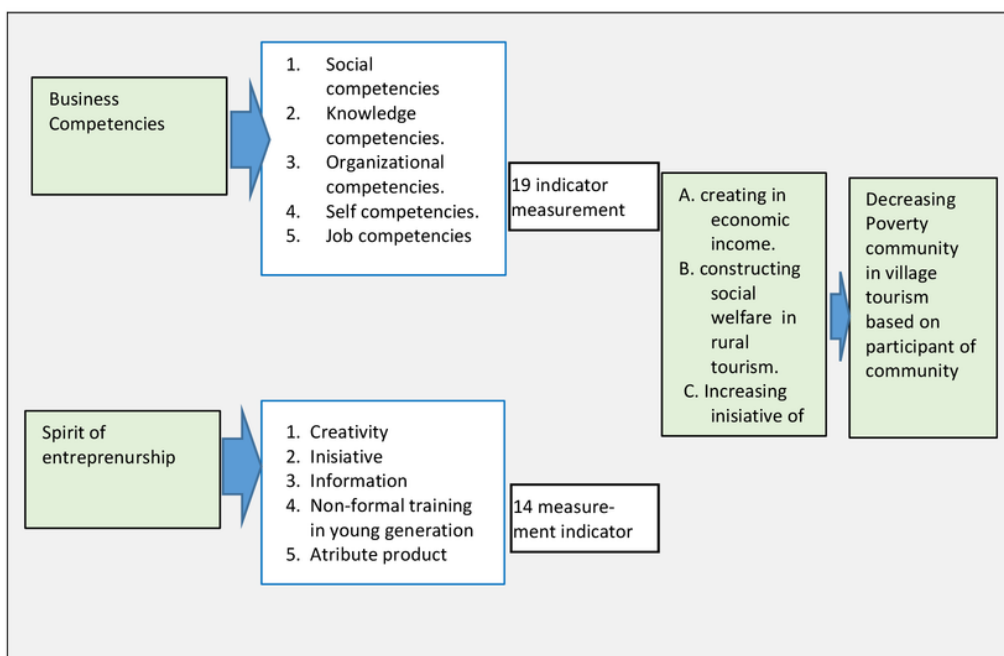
Business Competencies

1. Social competencies
2. Knowledge competencies.
3. Organizational competencies.
4. Self competencies.
5. Job competencies

19 indicator measurement

A. creating in economic income.
B. constructing social welfare in rural tourism.
C. Increasing inisiative of

Decreasing Poverty community in village tourism based on participant of community

Spirit of entreprenurship

1. Creativity
2. Inisiative
3. Information
4. Non-formal training in young generation
5. Atribute product

14 measurement indicator